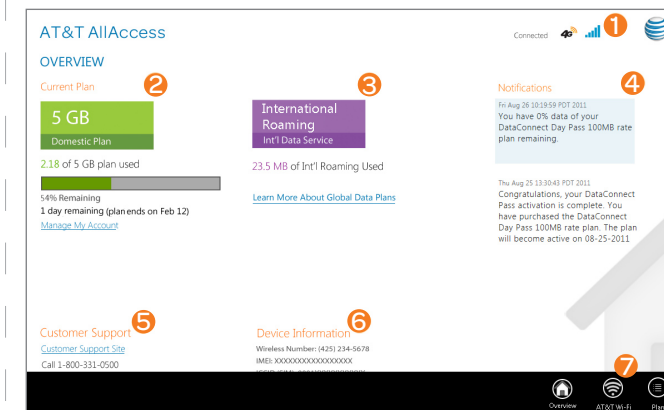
AT&T AllAccess

Connected 4G

1

OVERVIEW

Current Plan

2

5 GB

Domestic Plan

2.18 of 5 GB plan used

54% Remaining

1 day remaining (plan ends on Feb 12)

Manage My Account

3

International Roaming

Int'l Data Service

23.5 MB of Int'l Roaming Used

Learn More About Global Data Plans

Notifications

4

Fri Aug 26 10:19:59 PDT 2011

You have 0% data of your DataConnect Day Pass 100MB rate plan remaining.

Thu Aug 25 13:30:43 PDT 2011

Congratulations, your DataConnect Pass activation is complete. You have purchased the DataConnect Day Pass 100MB rate plan. The plan will become active on 08-25-2011

Customer Support

5

Customer Support Site

Call 1-800-331-0500

Device Information

6

Wireless Number: (425) 234-5678

IMEI: XXXXXXXXXXXXXXXX

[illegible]

7

Overview

AT&T Wi-Fi

Pla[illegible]